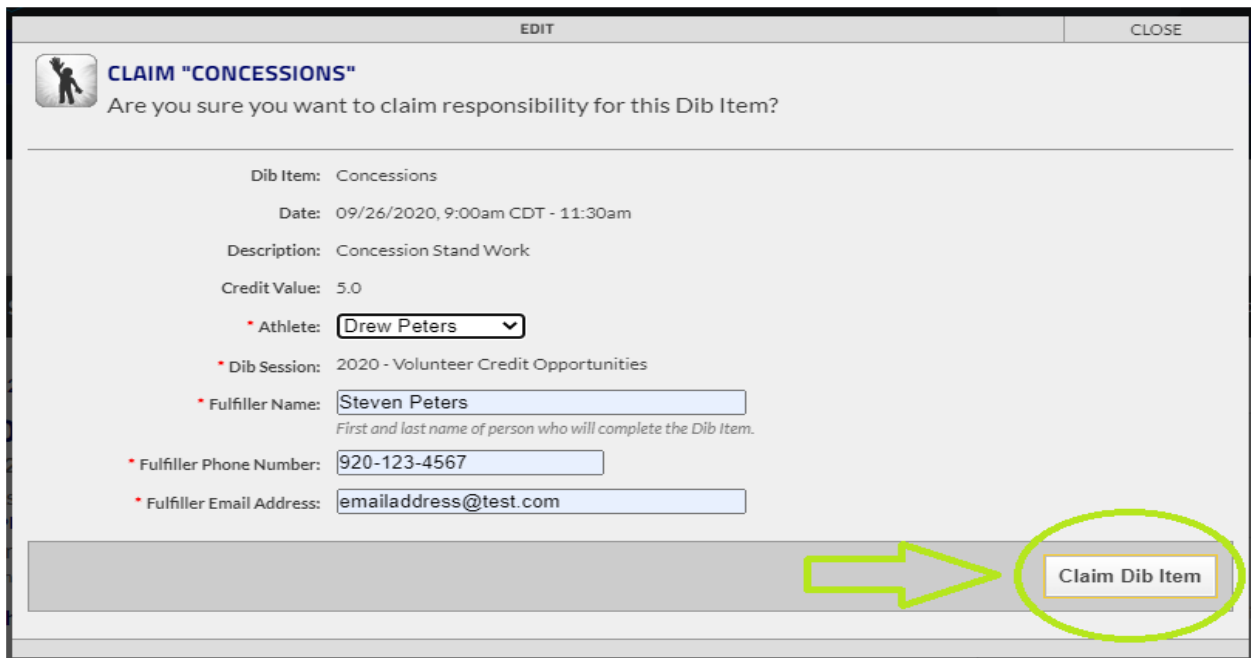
EDIT

CLOSE

CLAIM "CONCESSIONS"

Are you sure you want to claim responsibility for this Dib Item?

Dib Item: Concessions

Date: 09/26/2020, 9:00am CDT - 11:30am

Description: Concession Stand Work

Credit Value: 5.0

* Athlete: Drew Peters

* Dib Session: 2020 - Volunteer Credit Opportunities

* Fulfiller Name: Steven Peters

First and last name of person who will complete the Dib Item.

* Fulfiller Phone Number: 920-123-4567

* Fulfiller Email Address: emailaddress@test.com

Claim Dib Item